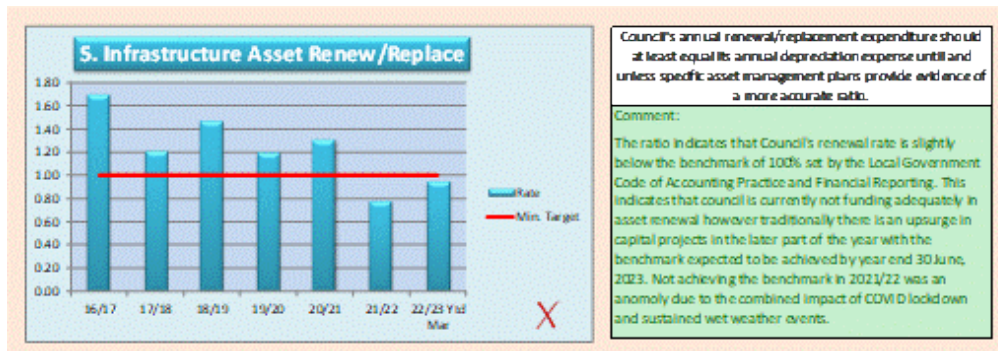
5. Infrastructure Asset Renew/Replace

1.80
1.60
1.40
1.20
1.00
0.80
0.60
0.40
0.20
0.00

16/17 17/18 18/19 19/20 20/21 21/22 22/23 Ytd Mar

Rate
Min. Target

X

Council's annual renewal/replacement expenditure should at least equal its annual depreciation expense until and unless specific asset management plans provide evidence of a more accurate ratio.

Comment:

The ratio indicates that Council's renewal rate is slightly below the benchmark of 100% set by the Local Government Code of Accounting Practice and Financial Reporting. This indicates that council is currently not funding adequately in asset renewal however traditionally there is an upsurge in capital projects in the later part of the year with the benchmark expected to be achieved by year end 30 June, 2023. Not achieving the benchmark in 2021/22 was an anomoly due to the combined impact of COVID lockdown and sustained wet weather events.